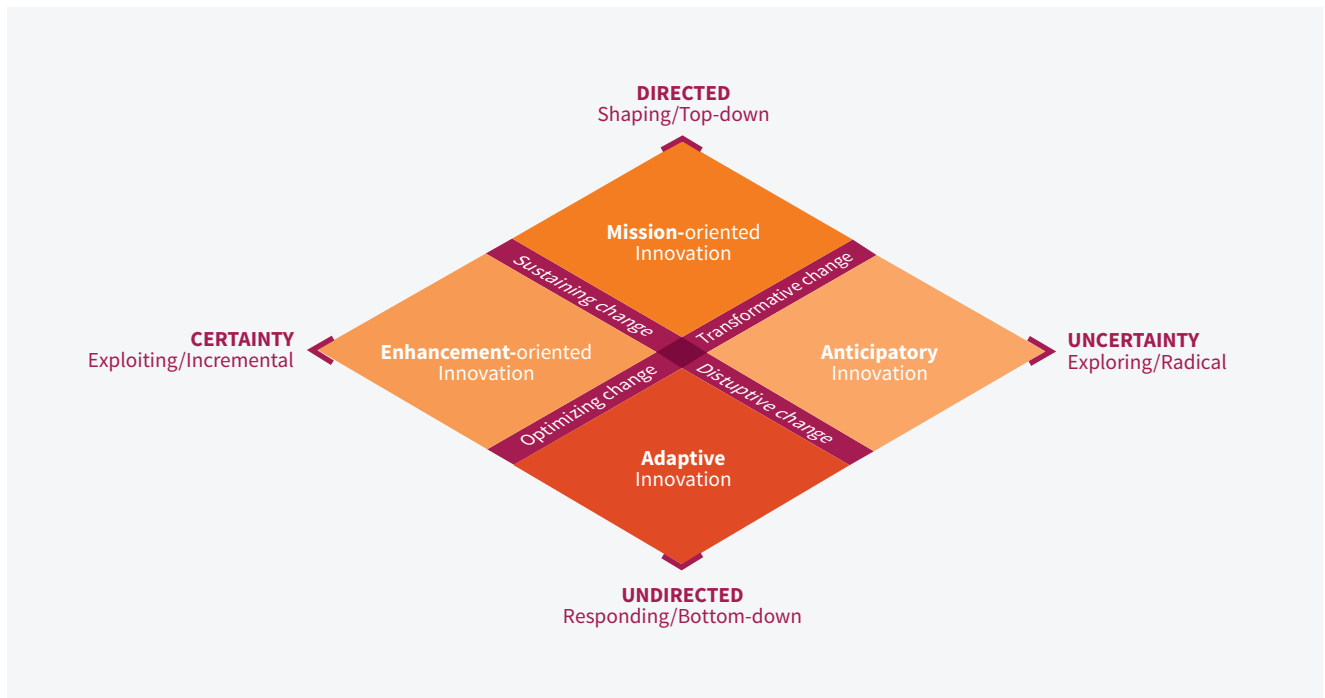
DIRECTED
Shaping/Top-down

Mission-oriented
Innovation

Sustaining change

Transformative change

CERTAINTY
Exploiting/Incremental

Enhancement-oriented
Innovation

Anticipatory
Innovation

UNCERTAINTY
Exploring/Radical

Optimizing change

Disruptive change

Adaptive
Innovation

UNDIRECTED
Responding/Bottom-down